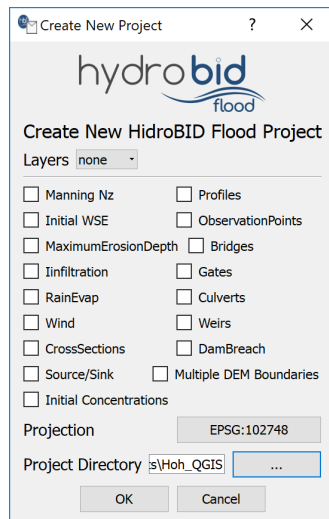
Create New Project ? ×

hydrobid flood

Create New HidroBID Flood Project

Layers none

Manning Nz
Profiles
Initial WSE
ObservationPoints
MaximumErosionDepth
Bridges
Iinfiltration
Gates
RainEvap
Culverts
Wind
Weirs
CrossSections
DamBreach
Source/Sink
Multiple DEM Boundaries
Initial Concentrations

Projection EPSG:102748

Project Directory s\Hoh_QGIS ...

OK Cancel